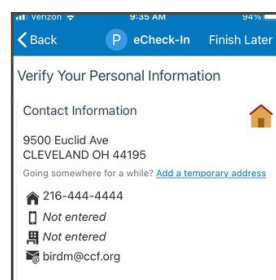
Verizon 9:35 AM 94%
Back P eCheck-In Finish Later
Verify Your Personal Information
Contact Information
9500 Euclid Ave
CLEVELAND OH 44195
Going somewhere for a while? Add a temporary address
216-444-4444
Not entered
Not entered
birdm@ccf.org